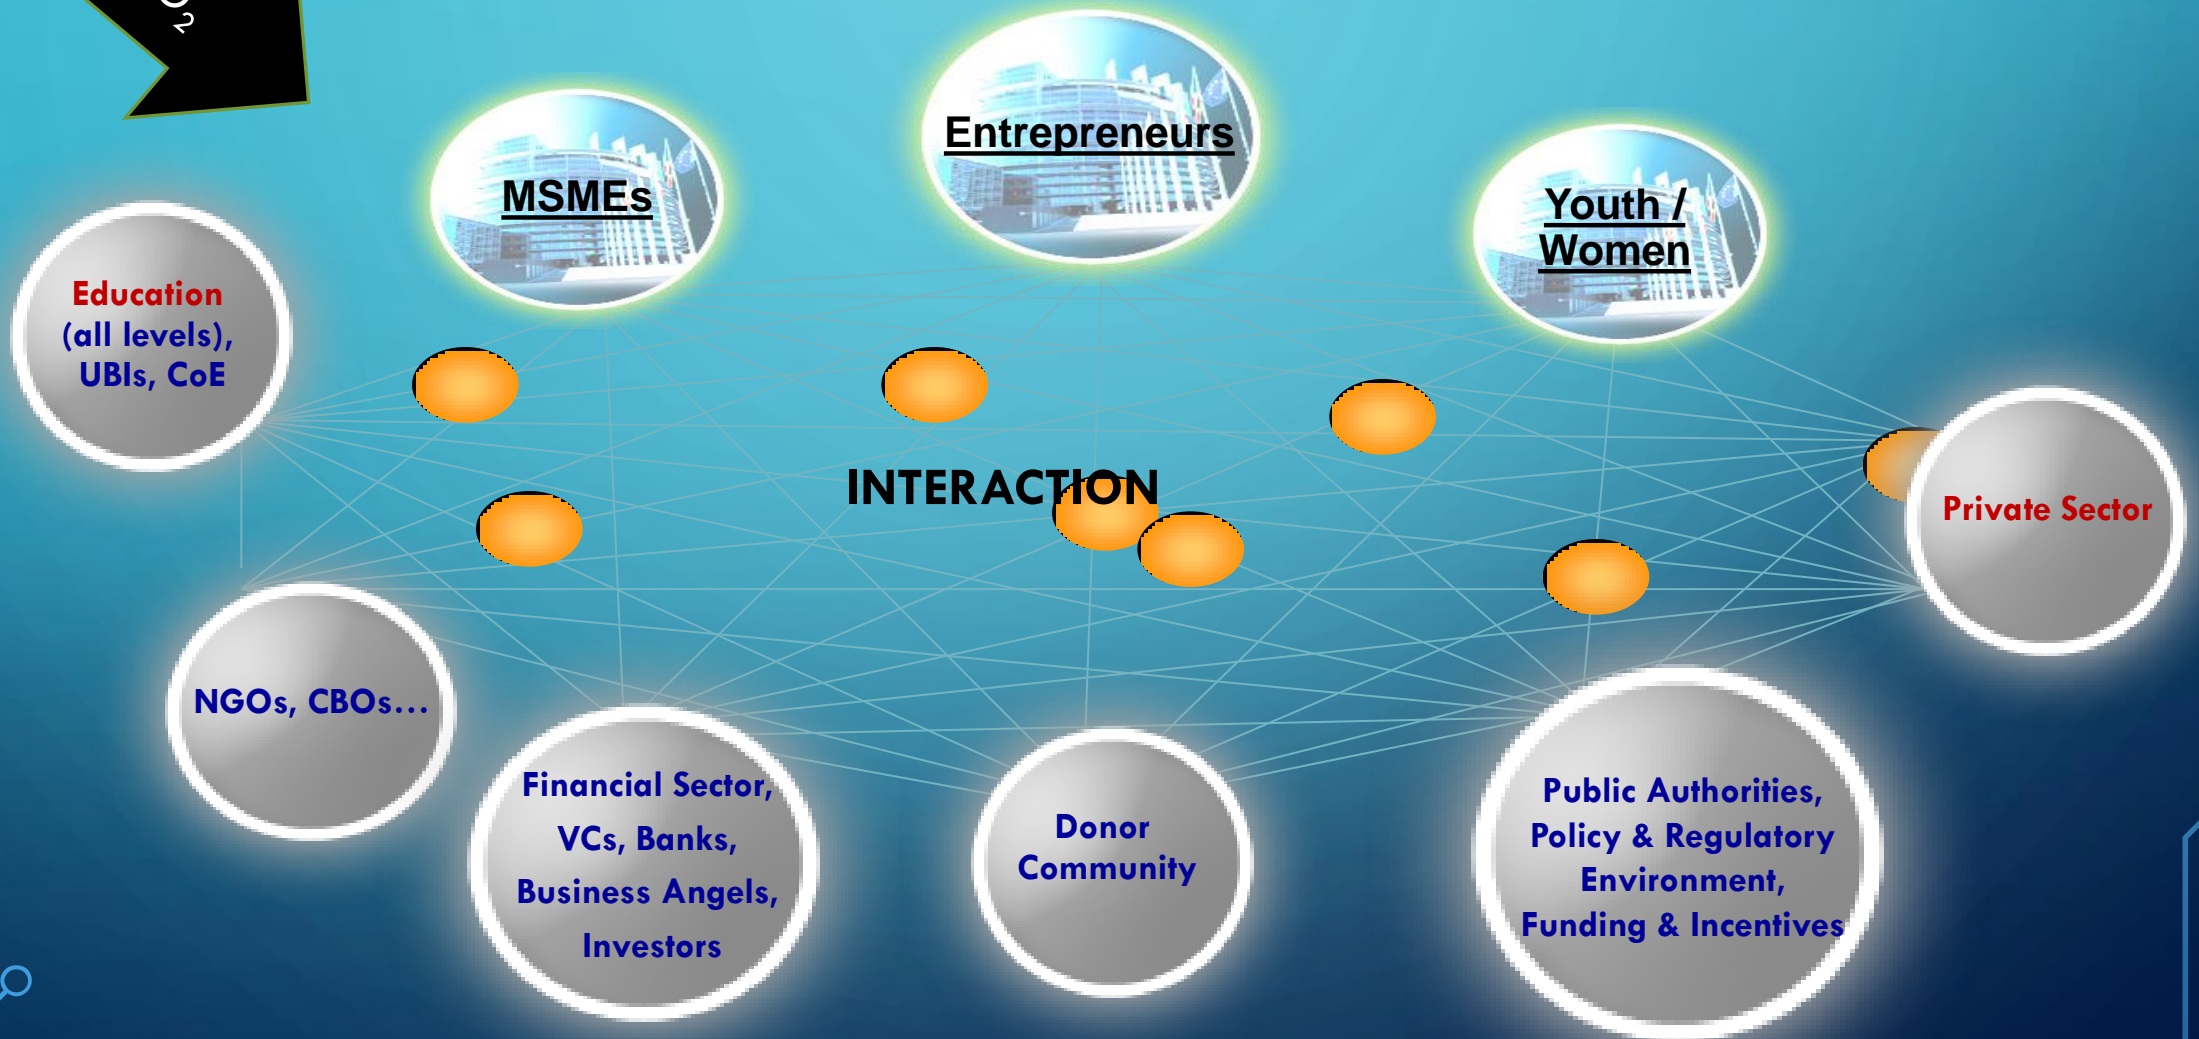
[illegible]

Entrepreneurs

MSMEs

Youth / Women

Education (all levels), UBIs, CoE

INTERACTION

Private Sector

NGOs, CBOs…

Financial Sector, VCs, Banks, Business Angels, Investors

Donor Community

Public Authorities, Policy & Regulatory Environment, Funding & Incentives